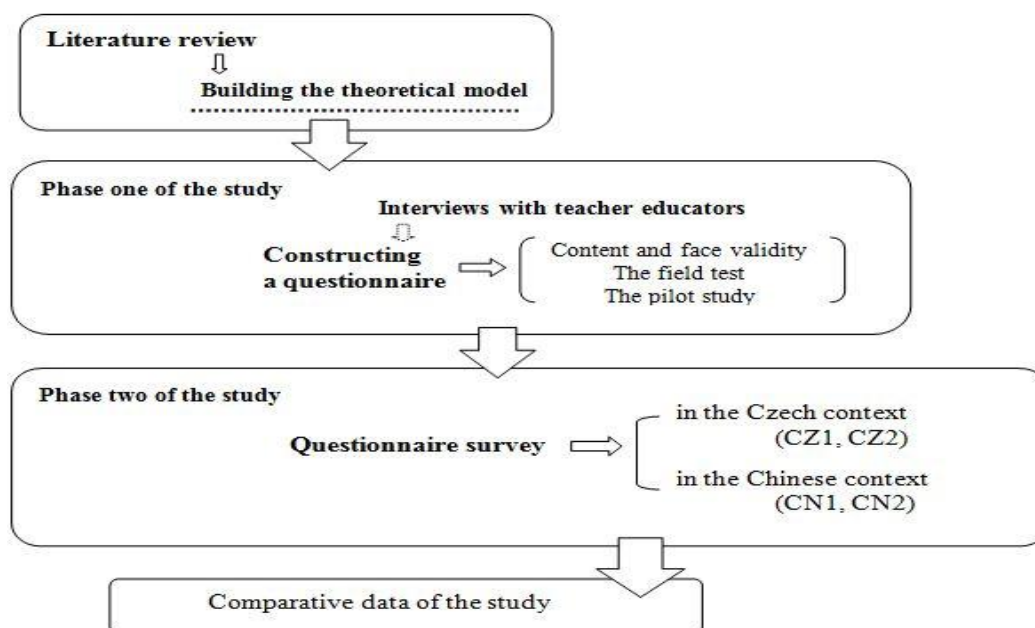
Literature review

Building the theoretical model

Phase one of the study

Interviews with teacher educators

Constructing a questionnaire

Content and face validity
The field test
The pilot study

Phase two of the study

Questionnaire survey

in the Czech context (CZ1, CZ2)

in the Chinese context (CN1, CN2)

Comparative data of the study